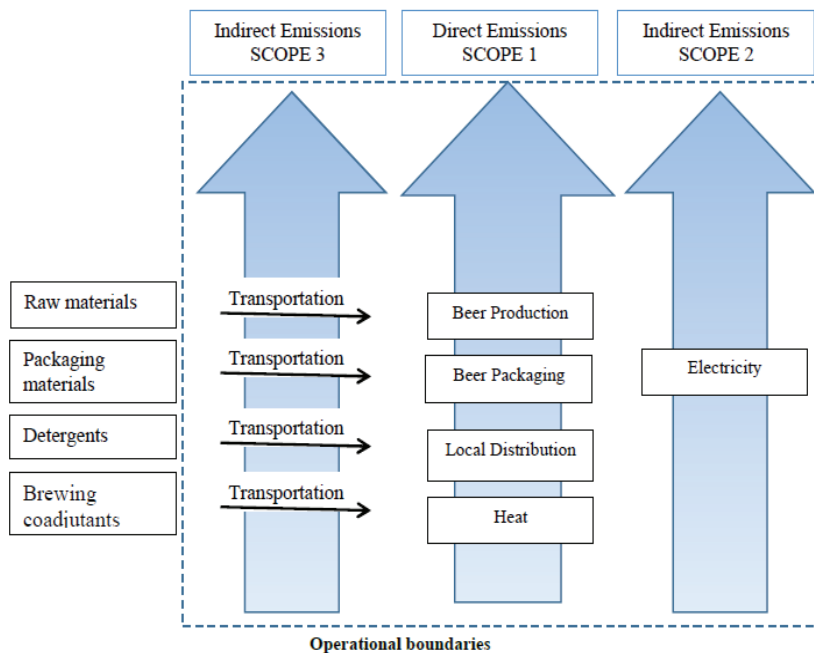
Indirect Emissions SCOPE 3

Direct Emissions SCOPE 1

Indirect Emissions SCOPE 2

Raw materials

Transportation

Beer Production

Packaging materials

Transportation

Beer Packaging

Electricity

Detergents

Transportation

Local Distribution

Brewing coadjutants

Transportation

Heat

Operational boundaries